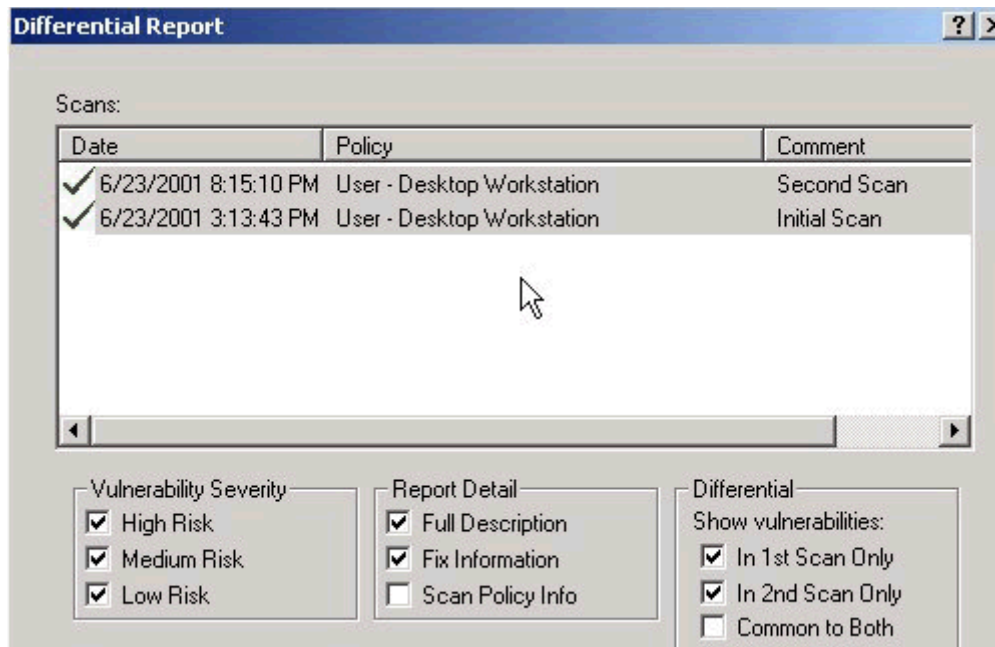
Differential Report

?

Scans:

| Date | Policy | Comment |
|---|---|---|
| 6/23/2001 8:15:10 PM | User - Desktop Workstation | Second Scan |
| 6/23/2001 3:13:43 PM | User - Desktop Workstation | Initial Scan |

Vulnerability Severity
☑ High Risk
☑ Medium Risk
☑ Low Risk

Report Detail
☑ Full Description
☑ Fix Information
☐ Scan Policy Info

Differential
Show vulnerabilities:
☑ In 1st Scan Only
☑ In 2nd Scan Only
☐ Common to Both